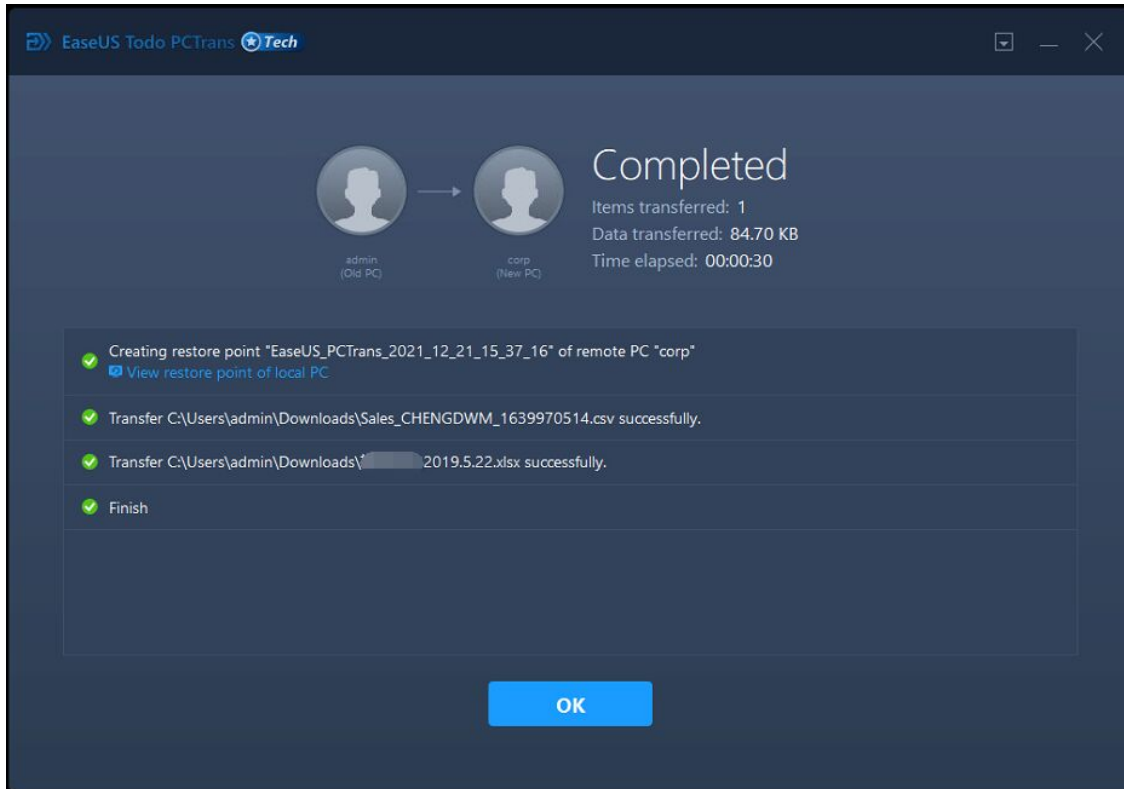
EaseUS Todo PCTrans Tech

admin
(Old PC)

corp
(New PC)

Completed
Items transferred: 1
Data transferred: 84.70 KB
Time elapsed: 00:00:30

Creating restore point "EaseUS_PCTrans_2021_12_21_15_37_16" of remote PC "corp"
View restore point of local PC

Transfer C:\Users\admin\Downloads\Sales_CHENGDWM_1639970514.csv successfully.

Transfer C:\Users\admin\Downloads\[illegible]2019.5.22.xlsx successfully.

Finish

OK